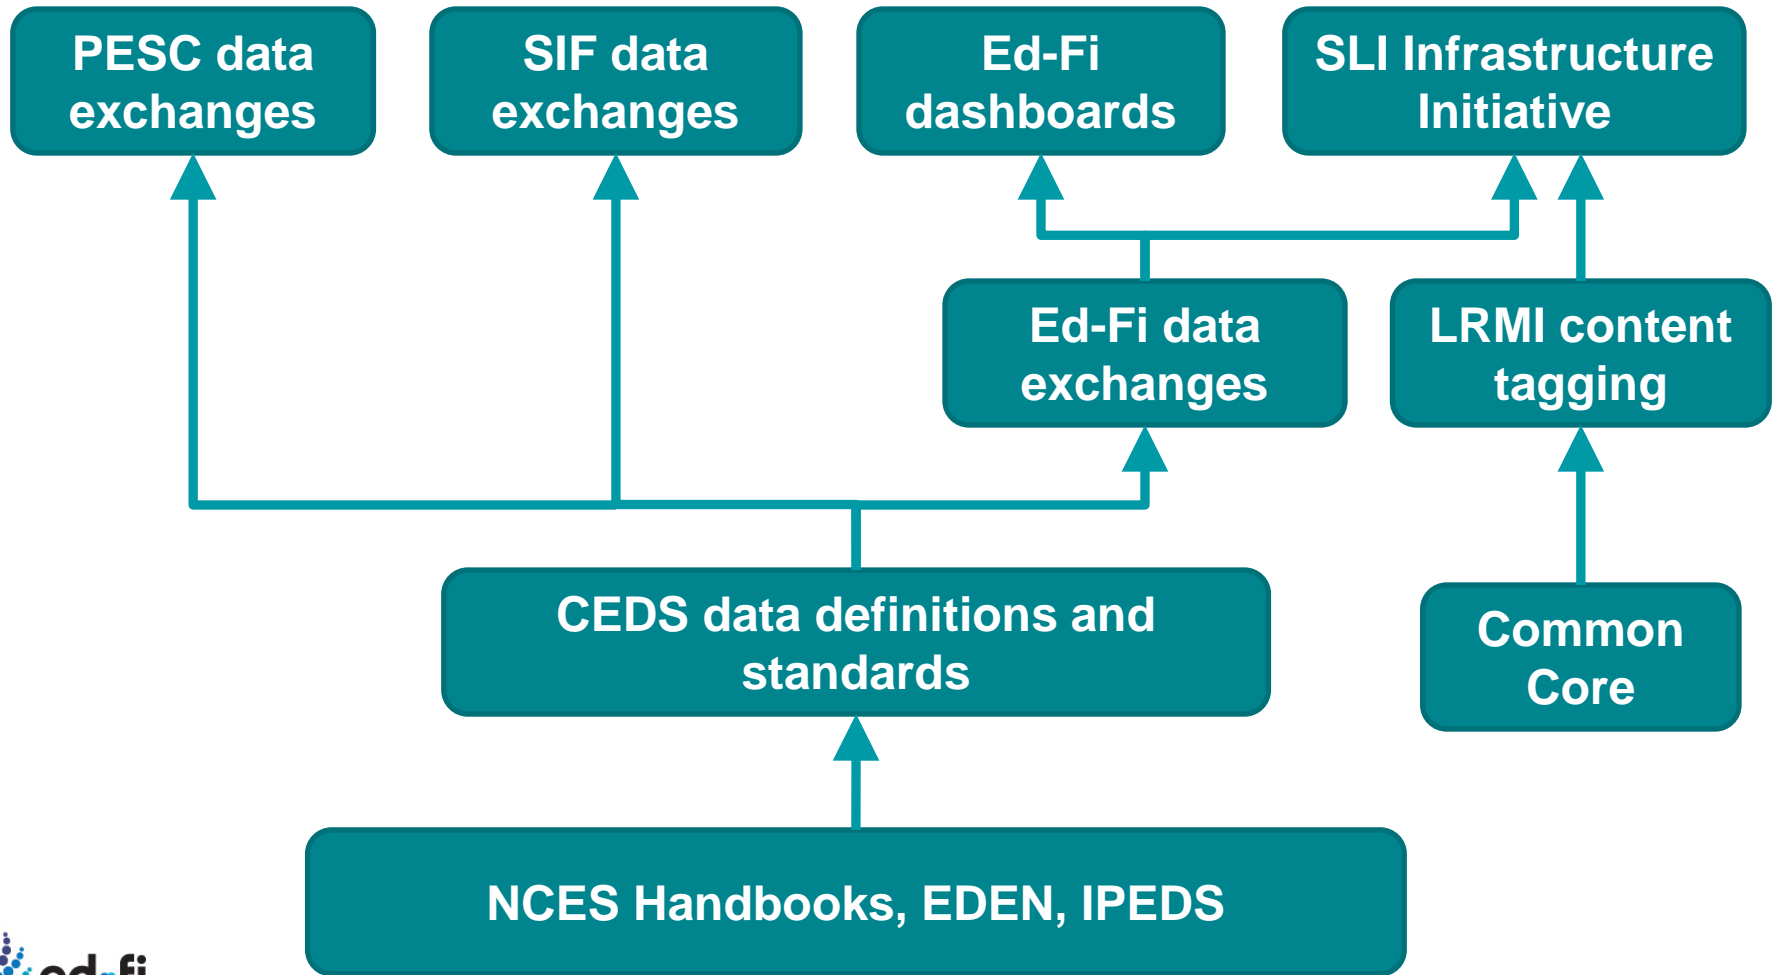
PESC data exchanges

SIF data exchanges

Ed-Fi dashboards

SLI Infrastructure Initiative

Ed-Fi data exchanges

LRMI content tagging

CEDS data definitions and standards

Common Core

NCES Handbooks, EDEN, IPEDS

ed-fi